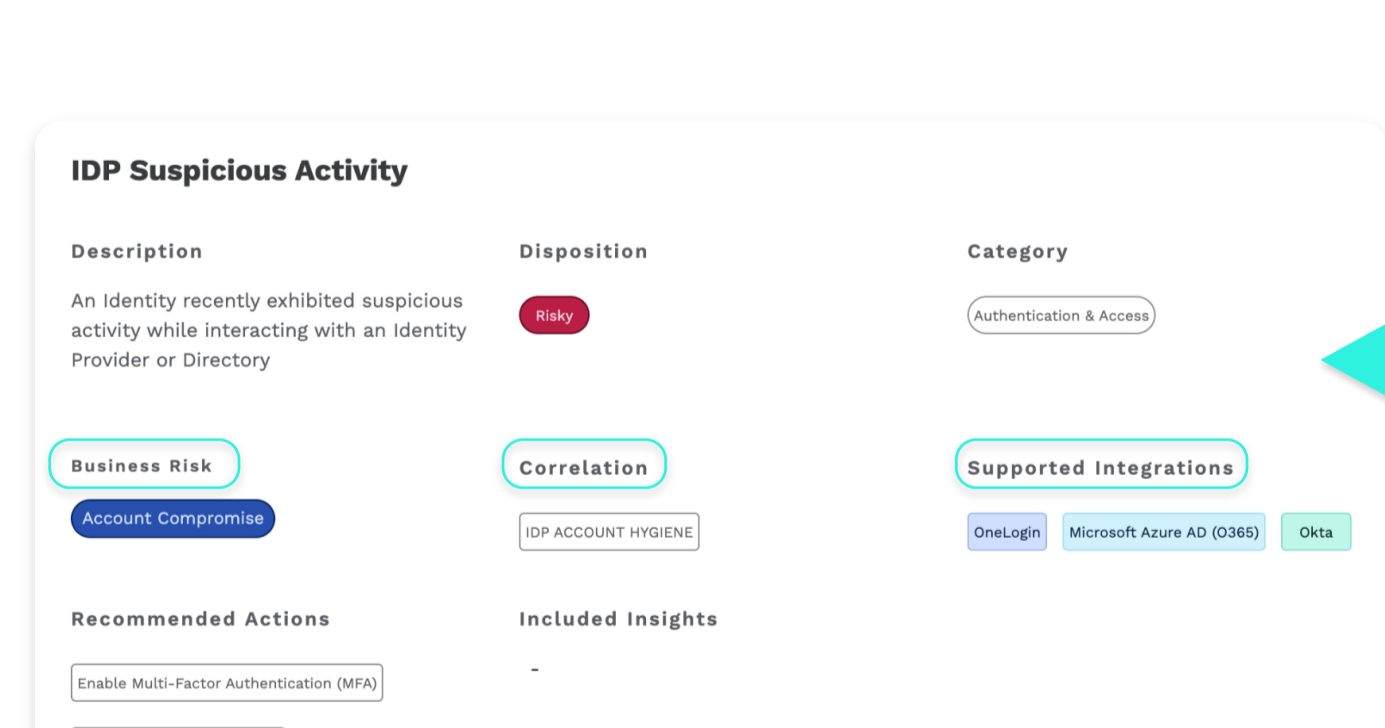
IDP Suspicious Activity

Description

An Identity recently exhibited suspicious activity while interacting with an Identity Provider or Directory

Disposition

Risky

Category

Authentication & Access

Business Risk

Account Compromise

Correlation

IDP ACCOUNT HYGIENE

Supported Integrations

OneLogin

Microsoft Azure AD (O365)

Okta

Recommended Actions

Enable Multi-Factor Authentication (MFA)

Included Insights

-